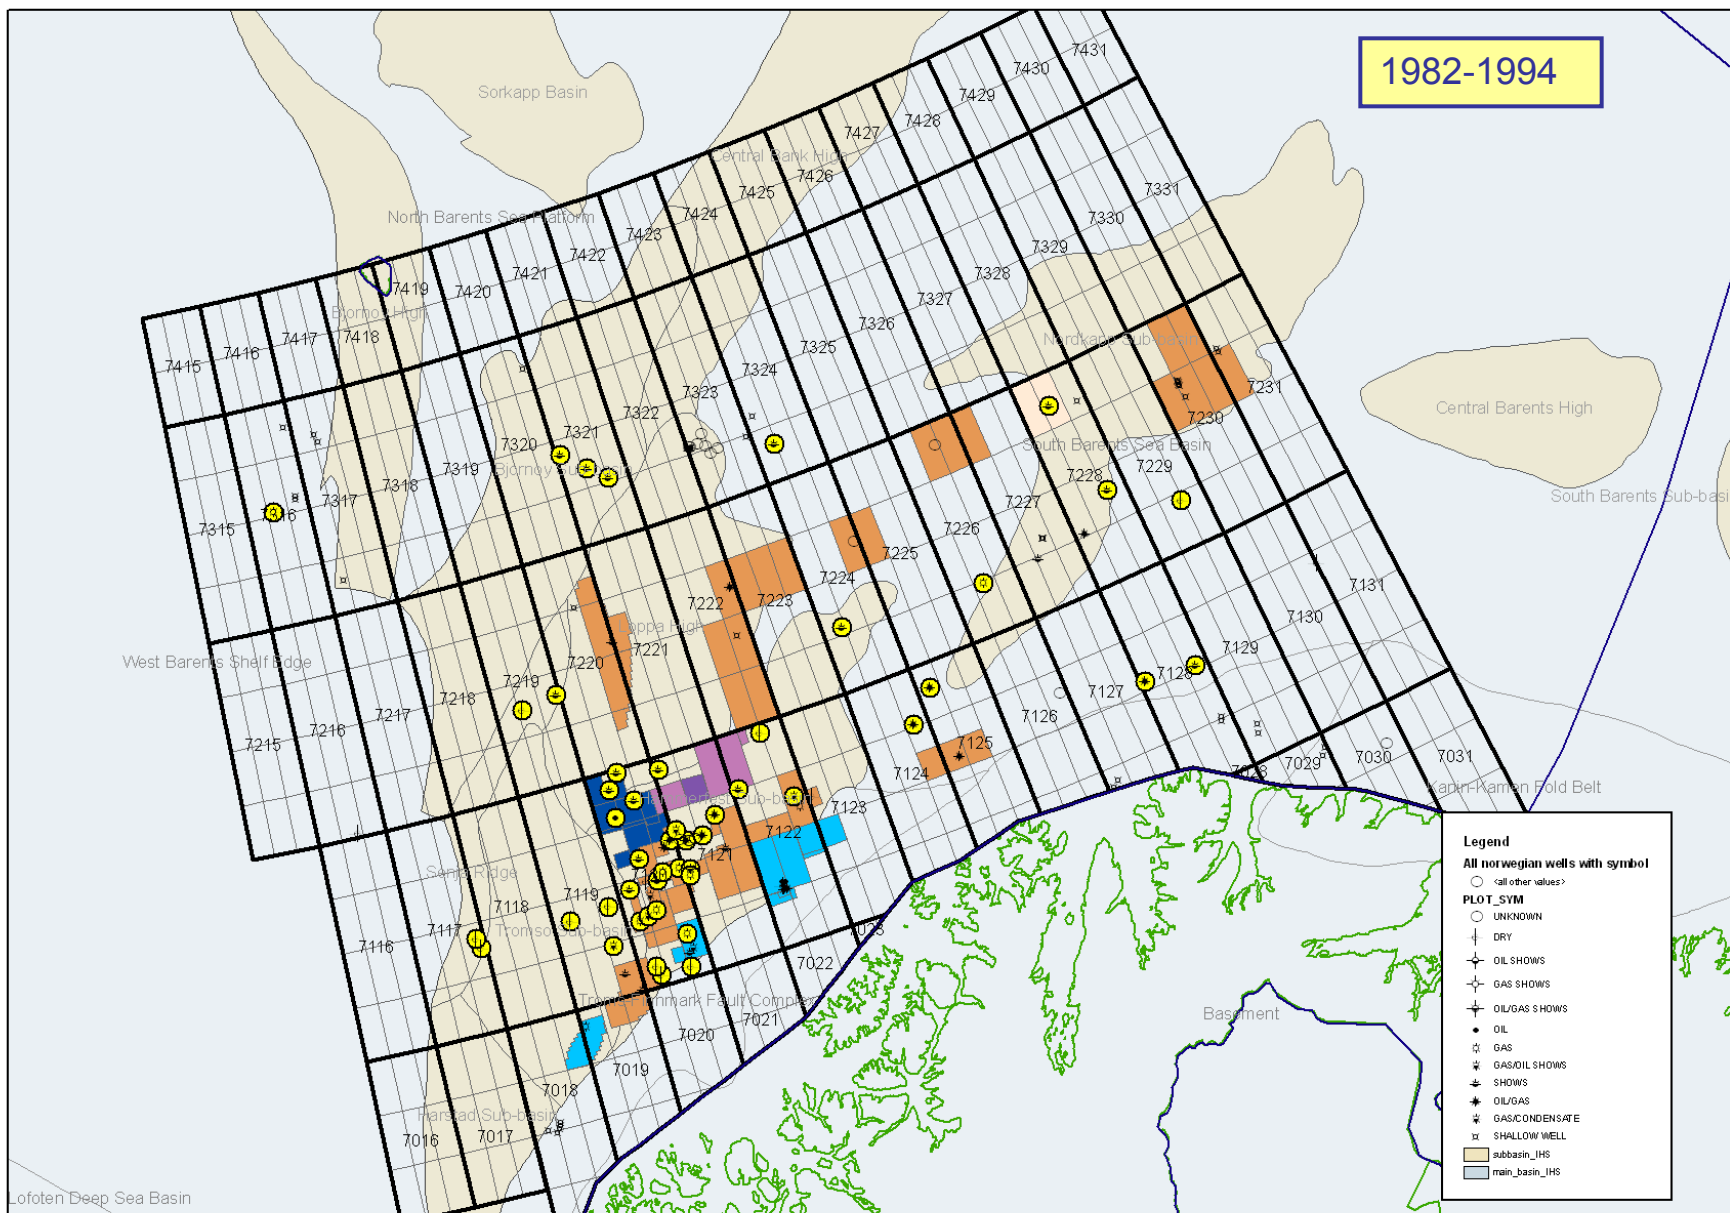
1982-1994

Sorkapp Basin

Central Bank High

North Barents Sea Platform

Bjornoy High

Nordkapp Sub-basin

Central Barents High

South Barents Sea Basin

South Barents Sub-basin

Bjornoya Basin

Loppa High

West Barents Shelf Edge

Hammerfest Sub-basin

Senja Ridge

Tromso Sub-basin

Troms-Finnmark Fault Complex

Basement

Kanin-Kamen Fold Belt

Harstad Sub-basin

Lofoten Deep Sea Basin

7431 7430 7429 7428 7427 7426 7425 7424 7423 7422 7421 7420 7419 7418 7417 7416 7415

7331 7330 7329 7328 7327 7326 7325 7324 7323 7322 7321 7320 7319 7318 7317 7316 7315

7231 7230 7229 7228 7227 7226 7225 7224 7223 7222 7221 7220 7219 7218 7217 7216 7215

7131 7130 7129 7128 7127 7126 7125 7124 7123 7122 7121 7119 7118 7117 7116

7031 7030 7029 7028 7023 7022 7021 7020 7019 7018 7017 7016

Legend
All norwegian wells with symbol
<all other values>
PLOT_SYM
UNKNOWN
DRY
OIL SHOWS
GAS SHOWS
OIL/GAS SHOWS
OIL
GAS
GAS/OIL SHOWS
SHOWS
OIL/GAS
GAS/CONDENSATE
SHALLOW WELL
subbasin_IHS
main_basin_IHS